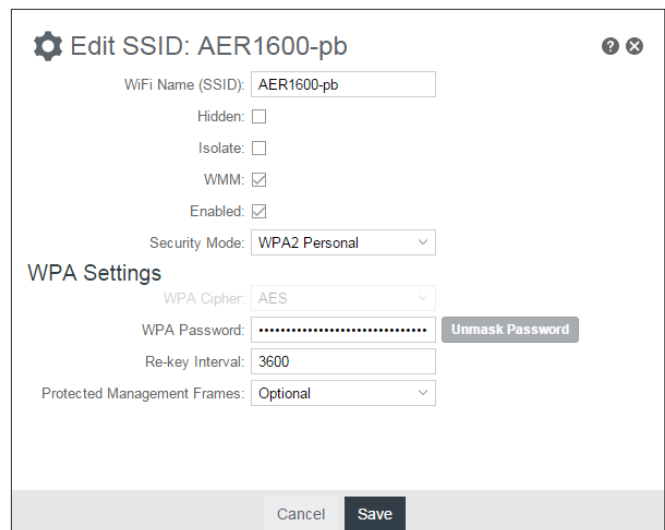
Edit SSID: AER1600-pb

WiFi Name (SSID): AER1600-pb

Hidden:

Isolate:

WMM:

Enabled:

Security Mode: WPA2 Personal

WPA Settings

WPA Cipher: AES

WPA Password: •••••••••••••••••••••••••••••• Unmask Password

Re-key Interval: 3600

Protected Management Frames: Optional

Cancel Save